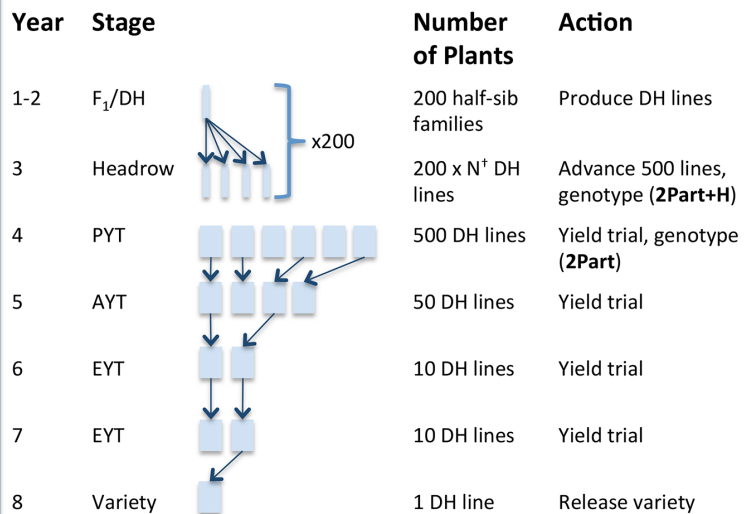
| Year | Stage | | Number of Plants | Action |
|---|---|---|---|---|
| 1-2 | $F_1$/DH | x200 | 200 half-sib families | Produce DH lines |
| 3 | Headrow | | 200 x $N^+$ DH lines | Advance 500 lines, genotype (**2Part+H**) |
| 4 | PYT | | 500 DH lines | Yield trial, genotype (**2Part**) |
| 5 | AYT | | 50 DH lines | Yield trial |
| 6 | EYT | | 10 DH lines | Yield trial |
| 7 | EYT | | 10 DH lines | Yield trial |
| 8 | Variety | | 1 DH line | Release variety |